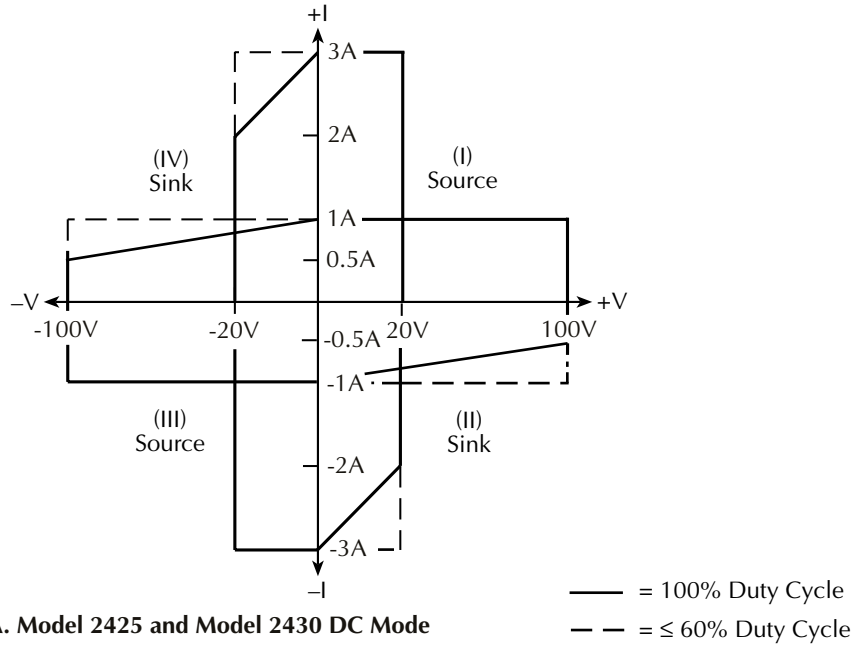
+I

3A

2A

(IV)
Sink

(I)
Source

1A

0.5A

–V

+V

-100V

-20V

-0.5A

20V

100V

-1A

(III)
Source

(II)
Sink

-2A

-3A

–I

A. Model 2425 and Model 2430 DC Mode

= 100% Duty Cycle

= ≤ 60% Duty Cycle